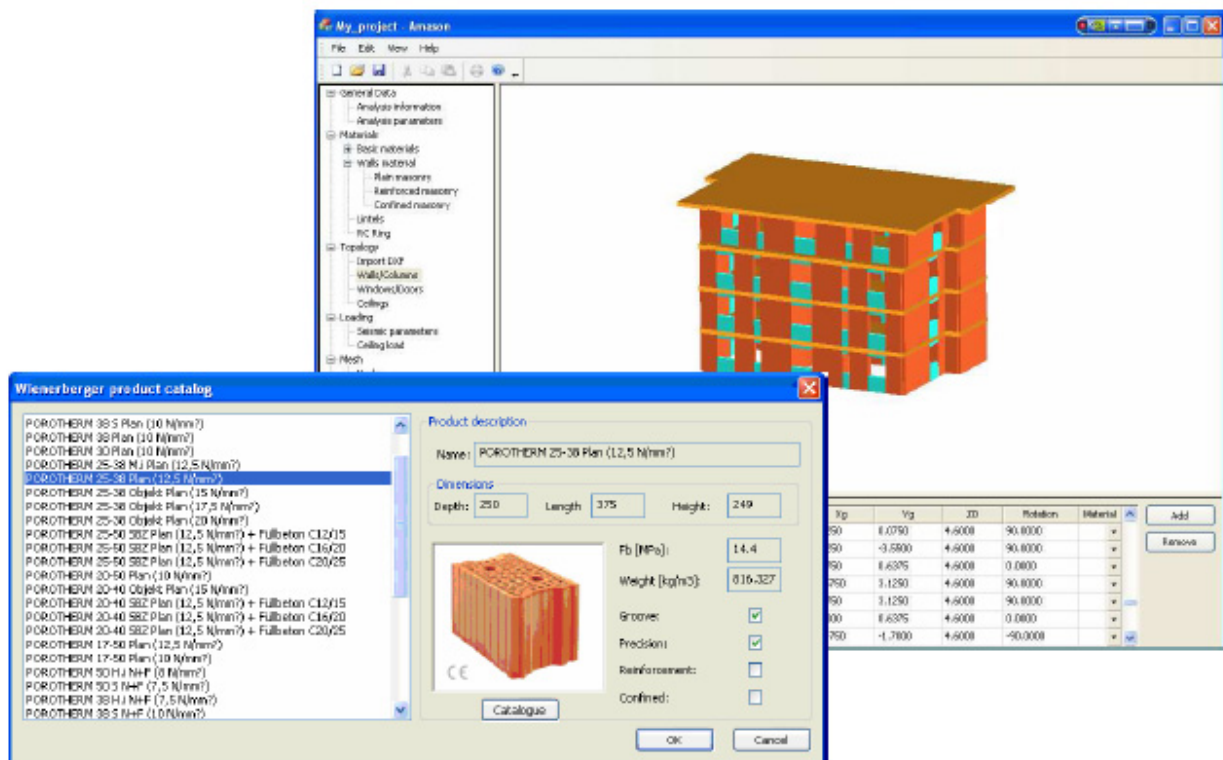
My_project - Amason

File Edit View Help

General Data
Analysis information
Analysis parameters
Materials
Basic materials
Walls material
Plain masonry
Reinforced masonry
Confined masonry
Lintels
RC Ring
Topology
Import DXF
Walls/Columns
Windows/Doors
Ceilings
Loading
Seismic parameters
Ceiling load
Mesh

Wienerberger product catalog

POROTHERM 38 S Plan (10 N/mm²)
POROTHERM 38 Plan (10 N/mm²)
POROTHERM 30 Plan (10 N/mm²)
POROTHERM 25-38 MJ Plan (12,5 N/mm²)
POROTHERM 25-38 Plan (12,5 N/mm²)
POROTHERM 25-38 Objekt Plan (15 N/mm²)
POROTHERM 25-38 Objekt Plan (17,5 N/mm²)
POROTHERM 25-38 Objekt Plan (20 N/mm²)
POROTHERM 25-50 SBZ Plan (12,5 N/mm²) + Füllbeton C12/15
POROTHERM 25-50 SBZ Plan (12,5 N/mm²) + Füllbeton C16/20
POROTHERM 25-50 SBZ Plan (12,5 N/mm²) + Füllbeton C20/25
POROTHERM 20-50 Plan (10 N/mm²)
POROTHERM 20-40 Objekt Plan (15 N/mm²)
POROTHERM 20-40 SBZ Plan (12,5 N/mm²) + Füllbeton C12/15
POROTHERM 20-40 SBZ Plan (12,5 N/mm²) + Füllbeton C16/20
POROTHERM 20-40 SBZ Plan (12,5 N/mm²) + Füllbeton C20/25
POROTHERM 17-50 Plan (12,5 N/mm²)
POROTHERM 17-50 Plan (10 N/mm²)
POROTHERM 50 HJ N+F (8 N/mm²)
POROTHERM 50 S N+F (7,5 N/mm²)
POROTHERM 38 HJ N+F (7,5 N/mm²)
POROTHERM 38 S N+F (10 N/mm²)

Product description
Name: POROTHERM 25-38 Plan (12,5 N/mm²)
Dimensions
Depth: 250 Length 375 Height: 249
CE
Fb [MPa]: 14.4
Weight [kg/m3]: 816.327
Groove:
Precision:
Reinforcement:
Confined:
Catalogue
OK Cancel

| Xg | Yg | ZD | Rotation | Material |
|---|---|---|---|---|
| 750 | 0.0750 | 4.6000 | 90.0000 | |
| 750 | -3.5800 | 4.6000 | 90.0000 | |
| 750 | 0.6375 | 4.6000 | 0.0000 | |
| 750 | 3.1250 | 4.6000 | 90.0000 | |
| 750 | 3.1250 | 4.6000 | 90.0000 | |
| 800 | 0.6375 | 4.6000 | 0.0000 | |
| 750 | -1.7800 | 4.6000 | -90.0000 | |

Add
Remove